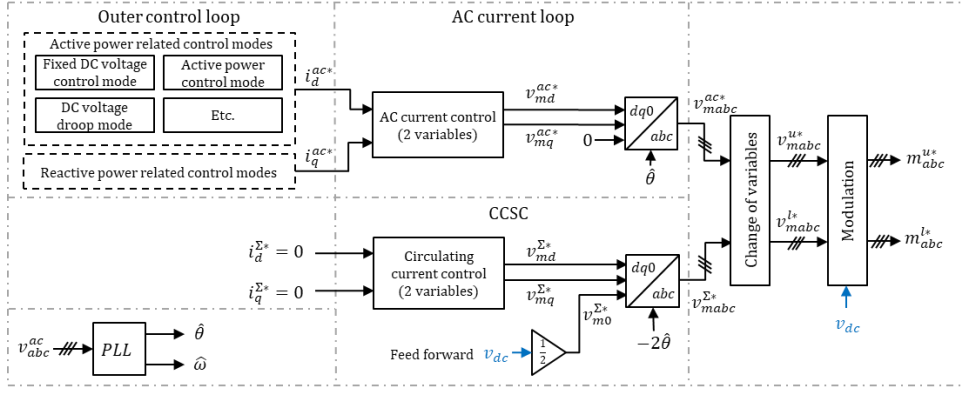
Outer control loop

Active power related control modes

Fixed DC voltage control mode

Active power control mode

DC voltage droop mode

Etc.

Reactive power related control modes

$i_d^{ac*}$

$i_q^{ac*}$

AC current loop

AC current control (2 variables)

$v_{md}^{ac*}$

$v_{mq}^{ac*}$

0

$dq0$

$abc$

$\hat{\theta}$

$v_{mabc}^{ac*}$

Change of variables

$v_{mabc}^{u*}$

$v_{mabc}^{l*}$

Modulation

$m_{abc}^{u*}$

$m_{abc}^{l*}$

$v_{dc}$

CCSC

$i_d^{\Sigma*} = 0$

$i_q^{\Sigma*} = 0$

Circulating current control (2 variables)

$v_{md}^{\Sigma*}$

$v_{mq}^{\Sigma*}$

$dq0$

$abc$

$v_{m0}^{\Sigma*}$

$-2\hat{\theta}$

$v_{mabc}^{\Sigma*}$

$\frac{1}{2}$

Feed forward $v_{dc}$

$v_{abc}^{ac}$

$PLL$

$\hat{\theta}$

$\hat{\omega}$